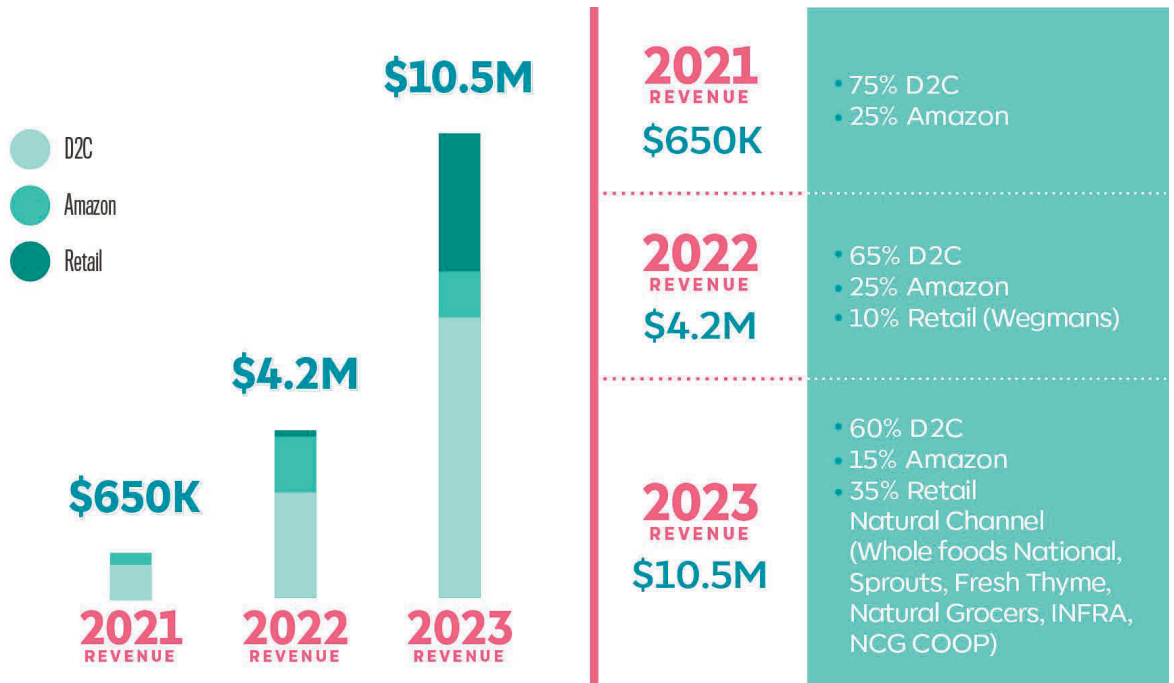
D2C
Amazon
Retail

$650K
2021
REVENUE

$4.2M
2022
REVENUE

$10.5M
2023
REVENUE

2021
REVENUE
$650K

• 75% D2C
• 25% Amazon

2022
REVENUE
$4.2M

• 65% D2C
• 25% Amazon
• 10% Retail (Wegmans)

2023
REVENUE
$10.5M

• 60% D2C
• 15% Amazon
• 35% Retail
Natural Channel
(Whole foods National, Sprouts, Fresh Thyme, Natural Grocers, INFRA, NCG COOP)